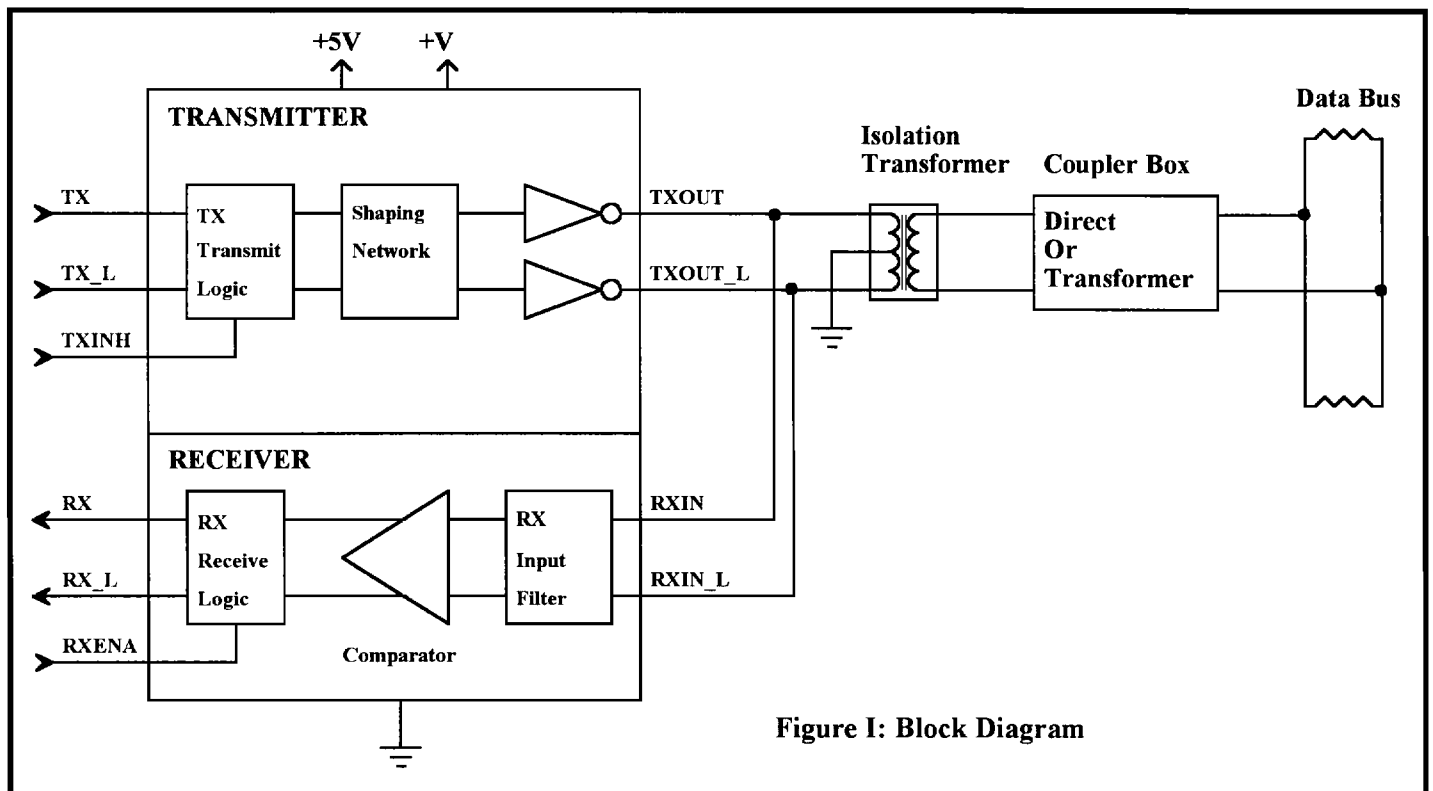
+5V
+V
TRANSMITTER
TX
TX_L
TXINH
TX Transmit Logic
Shaping Network
TXOUT
TXOUT_L
Isolation Transformer
Coupler Box
Direct Or Transformer
Data Bus
RECEIVER
RX
RX_L
RXENA
RX Receive Logic
Comparator
RX Input Filter
RXIN
RXIN_L
Figure I: Block Diagram